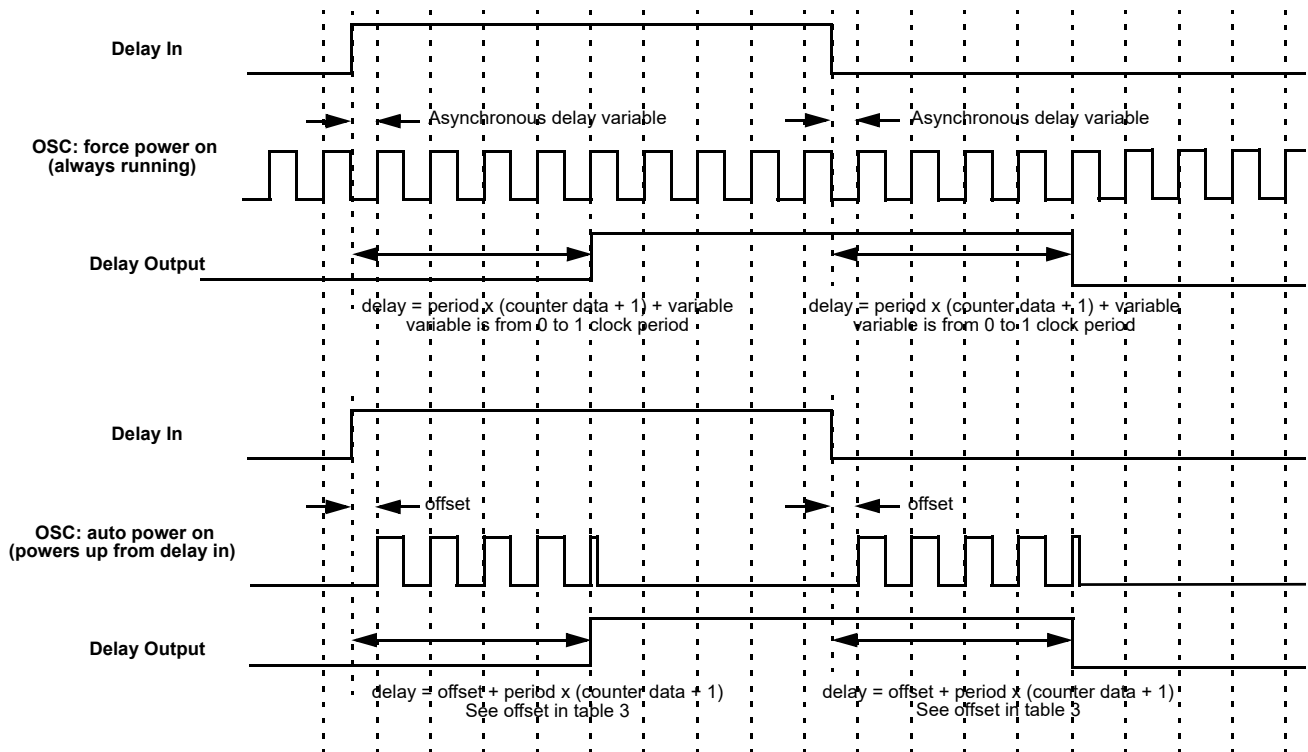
Delay In

Asynchronous delay variable

Asynchronous delay variable

OSC: force power on (always running)

Delay Output

delay = period x (counter data + 1) + variable
variable is from 0 to 1 clock period

delay = period x (counter data + 1) + variable
variable is from 0 to 1 clock period

Delay In

offset

offset

OSC: auto power on (powers up from delay in)

Delay Output

delay = offset + period x (counter data + 1)
See offset in table 3

delay = offset + period x (counter data + 1)
See offset in table 3